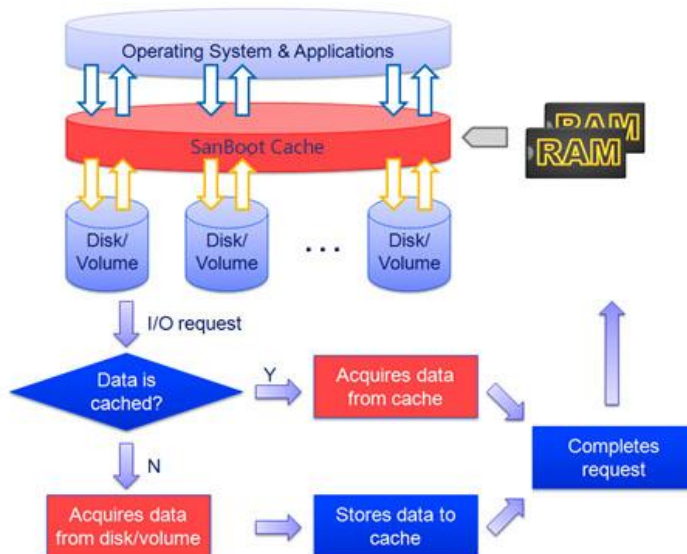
Operating System & Applications

SanBoot Cache

RAM

RAM

Disk/ Volume

Disk/ Volume

...

Disk/ Volume

I/O request

Data is cached?

Y

Acquires data from cache

Completes request

N

Acquires data from disk/volume

Stores data to cache